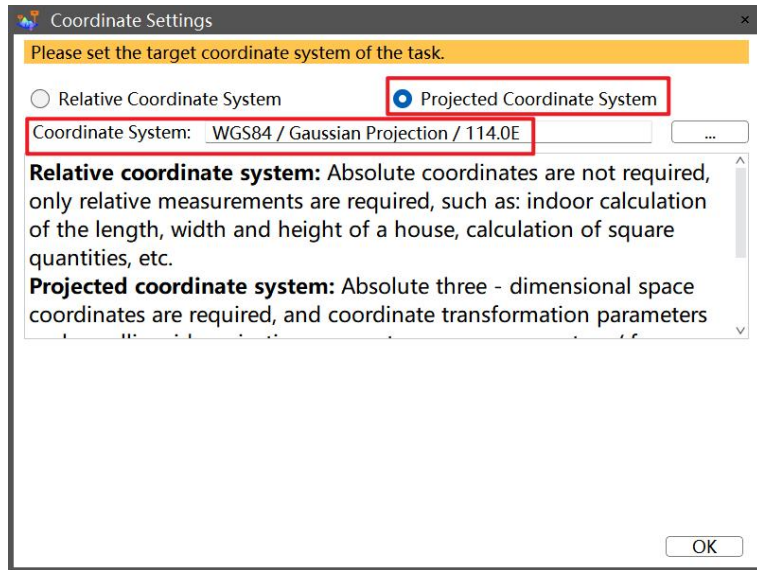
Coordinate Settings
×
Please set the target coordinate system of the task.

Relative Coordinate System
Projected Coordinate System

Coordinate System: WGS84 / Gaussian Projection / 114.0E
...

**Relative coordinate system:** Absolute coordinates are not required, only relative measurements are required, such as: indoor calculation of the length, width and height of a house, calculation of square quantities, etc.
**Projected coordinate system:** Absolute three - dimensional space coordinates are required, and coordinate transformation parameters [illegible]

OK